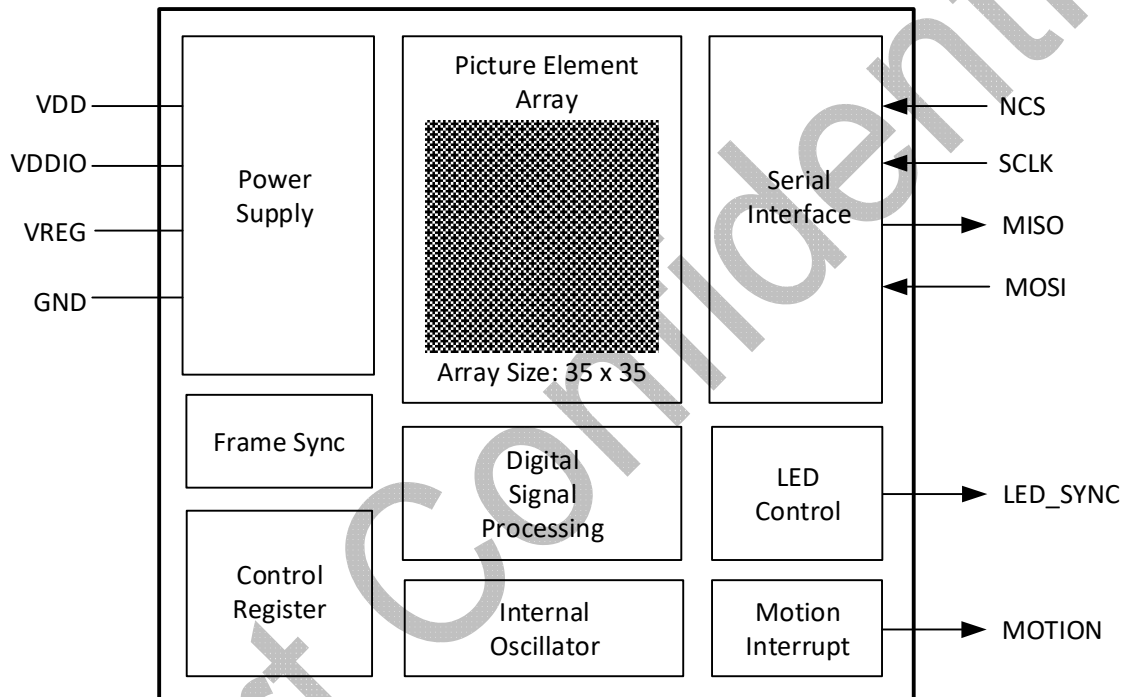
VDD
VDDIO
VREG
GND

Power Supply

Picture Element Array

Array Size: 35 x 35

Serial Interface

NCS
SCLK
MISO
MOSI

Frame Sync

Digital Signal Processing

LED Control

LED_SYNC

Control Register

Internal Oscillator

Motion Interrupt

MOTION

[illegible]t Confident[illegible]